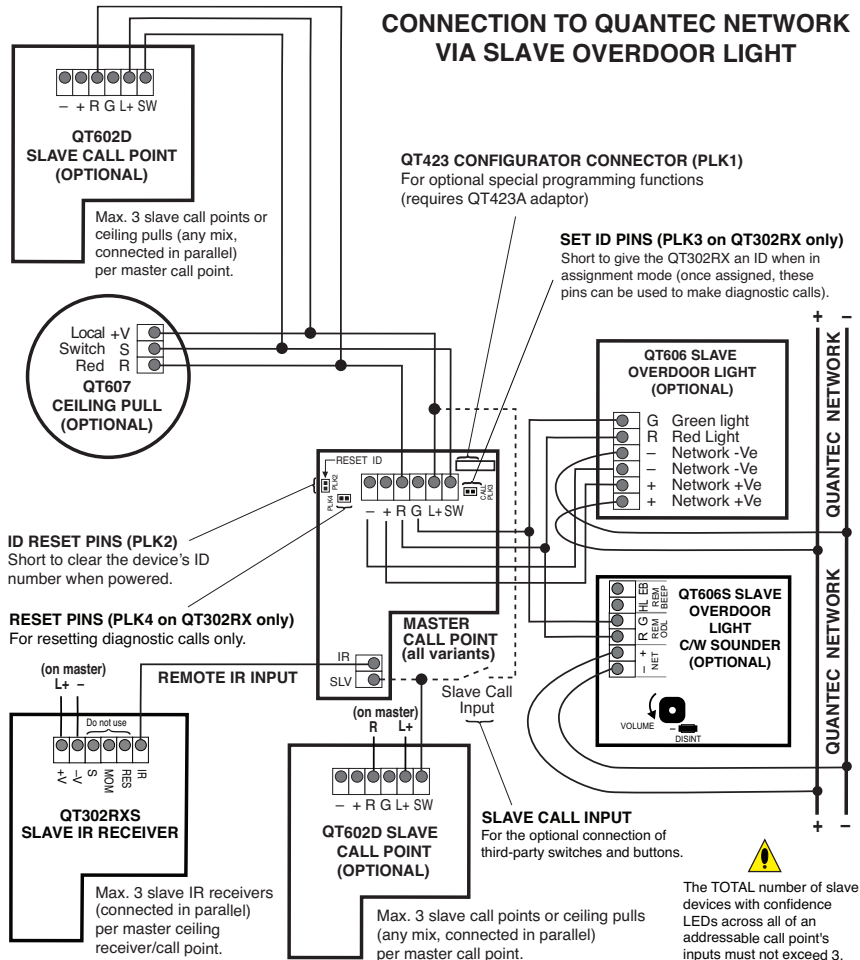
CONNECTION TO QUANTEC NETWORK VIA SLAVE OVERDOOR LIGHT

– + R G L+ SW

QT602D SLAVE CALL POINT (OPTIONAL)

Max. 3 slave call points or ceiling pulls (any mix, connected in parallel) per master call point.

QT423 CONFIGURATOR CONNECTOR (PLK1)
For optional special programming functions (requires QT423A adaptor)

SET ID PINS (PLK3 on QT302RX only)
Short to give the QT302RX an ID when in assignment mode (once assigned, these pins can be used to make diagnostic calls).

+ –

Local +V
Switch S
Red R

QT607 CEILING PULL (OPTIONAL)

QT606 SLAVE OVERDOOR LIGHT (OPTIONAL)

G Green light
R Red Light
– Network -Ve
– Network -Ve
+ Network +Ve
+ Network +Ve

QUANTEC NETWORK

RESET ID
PLK2
PLK4
CALL PLK3

– + R G L+ SW

ID RESET PINS (PLK2)
Short to clear the device's ID number when powered.

RESET PINS (PLK4 on QT302RX only)
For resetting diagnostic calls only.

EB HL G R – +
BEEP REM REM ODL NET

QT606S SLAVE OVERDOOR LIGHT C/W SOUNDER (OPTIONAL)

QUANTEC NETWORK

MASTER CALL POINT (all variants)

IR
SLV

REMOTE IR INPUT

(on master)
L+ –

Do not use

+V –V S MOM RES IR

QT302RXS SLAVE IR RECEIVER

Max. 3 slave IR receivers (connected in parallel) per master ceiling receiver/call point.

Slave Call Input

(on master)
R L+

– + R G L+ SW

QT602D SLAVE CALL POINT (OPTIONAL)

Max. 3 slave call points or ceiling pulls (any mix, connected in parallel) per master call point.

VOLUME
DISINT

SLAVE CALL INPUT
For the optional connection of third-party switches and buttons.

+ –

The TOTAL number of slave devices with confidence LEDs across all of an addressable call point's inputs must not exceed 3.